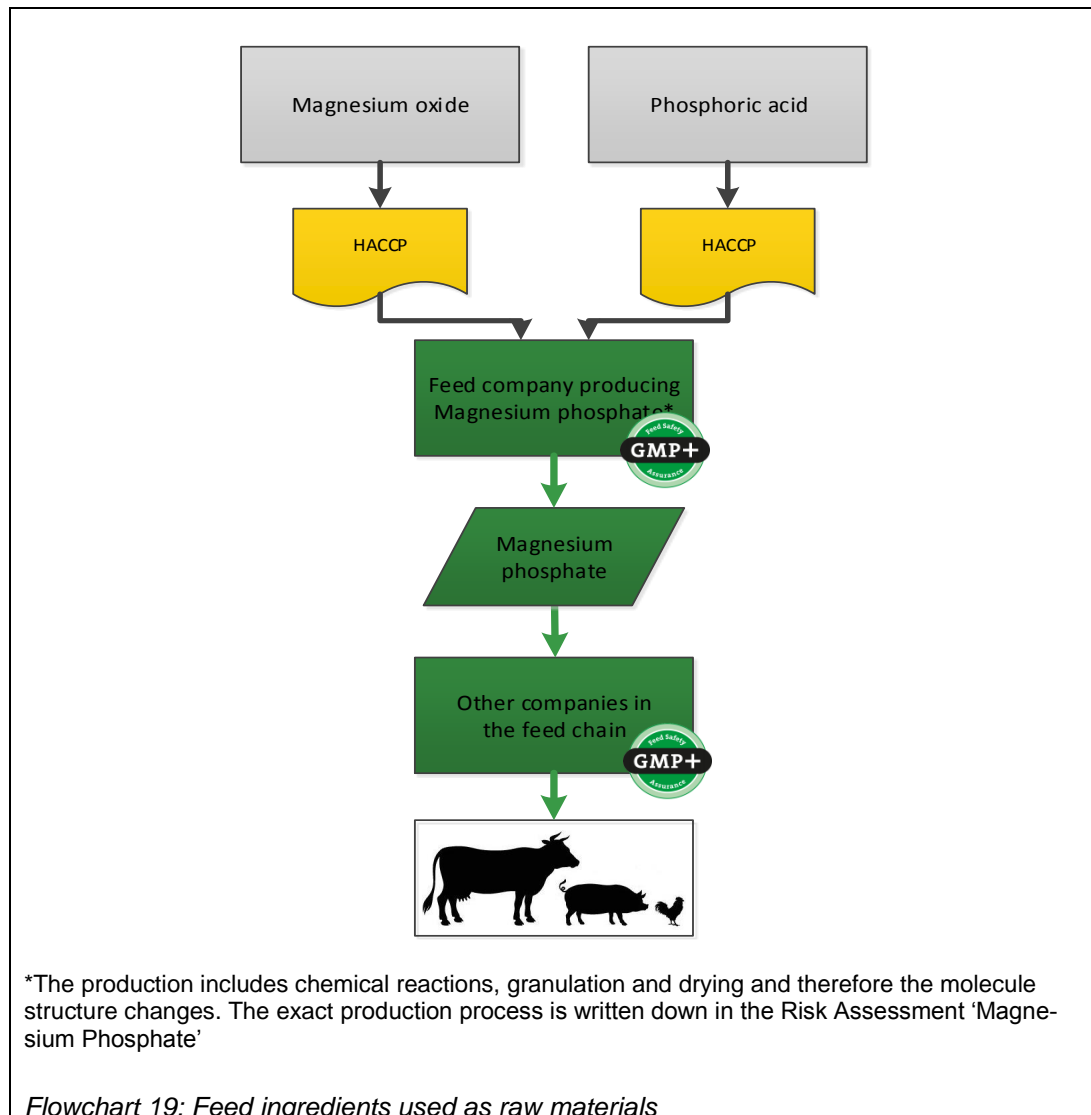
Magnesium oxide

Phosphoric acid

HACCP

HACCP

Feed company producing Magnesium phosphate*

Feed Safety
GMP+
Assurance

Magnesium phosphate

Other companies in the feed chain

Feed Safety
GMP+
Assurance

*The production includes chemical reactions, granulation and drying and therefore the molecule structure changes. The exact production process is written down in the Risk Assessment 'Magnesium Phosphate'

Flowchart 19: Feed ingredients used as raw materials